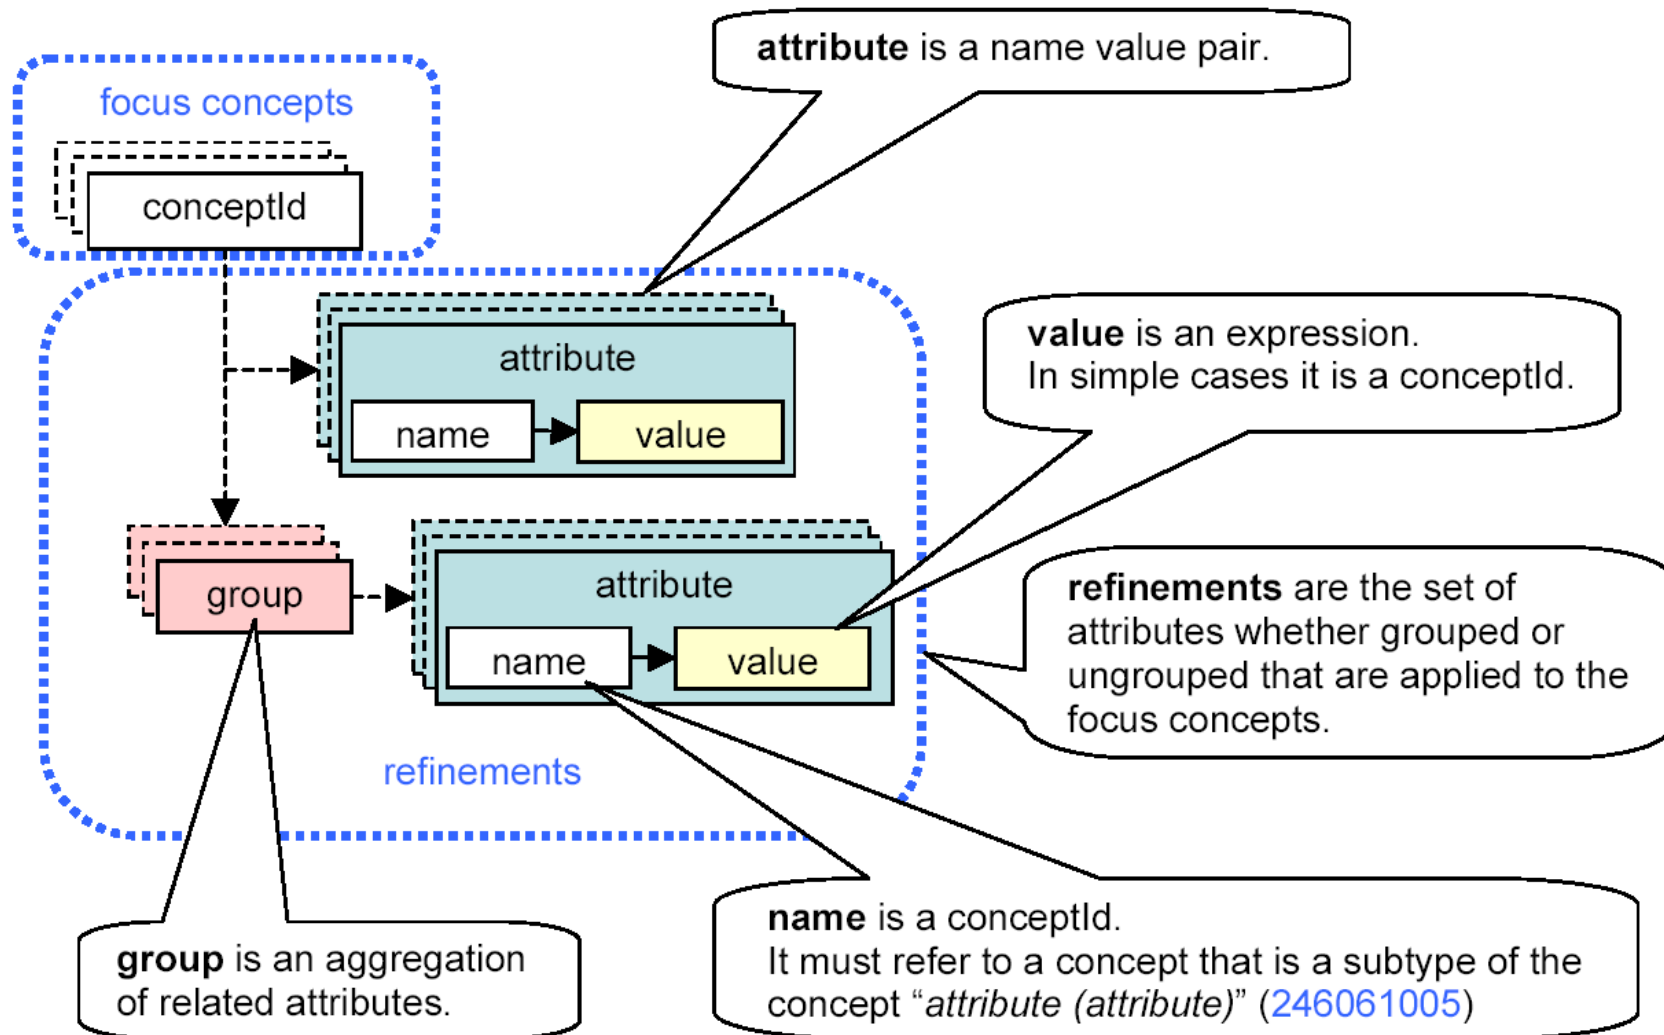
focus concepts

conceptId

**attribute** is a name value pair.

attribute

name

value

**value** is an expression.
In simple cases it is a conceptId.

group

attribute

name

value

**refinements** are the set of attributes whether grouped or ungrouped that are applied to the focus concepts.

refinements

**group** is an aggregation of related attributes.

**name** is a conceptId.
It must refer to a concept that is a subtype of the concept "*attribute (attribute)*" (246061005)